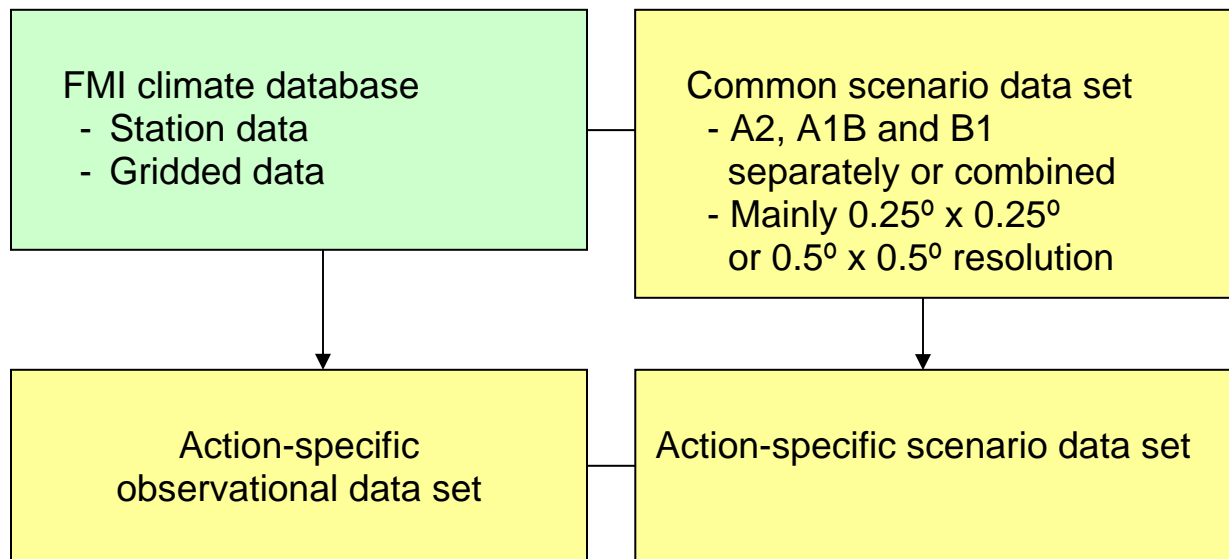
FMI climate database
- Station data
- Gridded data

Common scenario data set
- A2, A1B and B1 separately or combined
- Mainly 0.25º x 0.25º or 0.5º x 0.5º resolution

Action-specific observational data set

Action-specific scenario data set